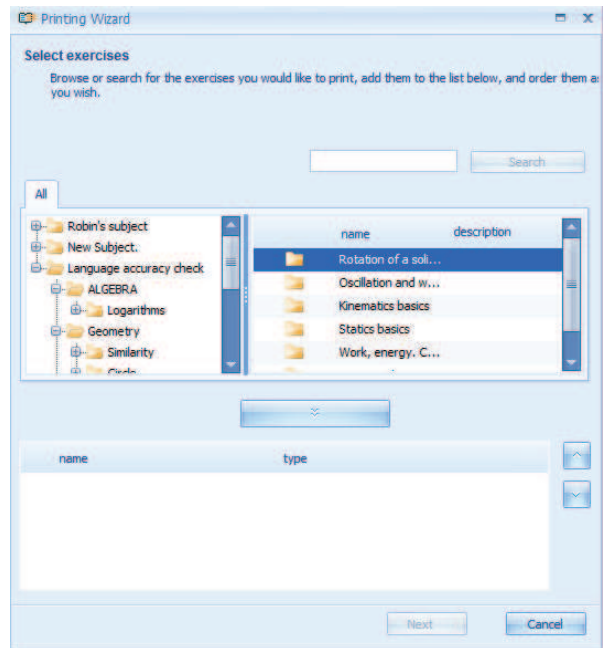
Printing Wizard

Select exercises

Browse or search for the exercises you would like to print, add them to the list below, and order them a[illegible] you wish.

Search

All

Robin's subject
New Subject.
Language accuracy check
ALGEBRA
Logarithms
Geometry
Similarity
Circle

| name | description |
|---|---|
| Rotation of a soli... | |
| Oscillation and w... | |
| Kinematics basics | |
| Statics basics | |
| Work, energy. C... | |

| name | type |
|---|---|

Next
Cancel